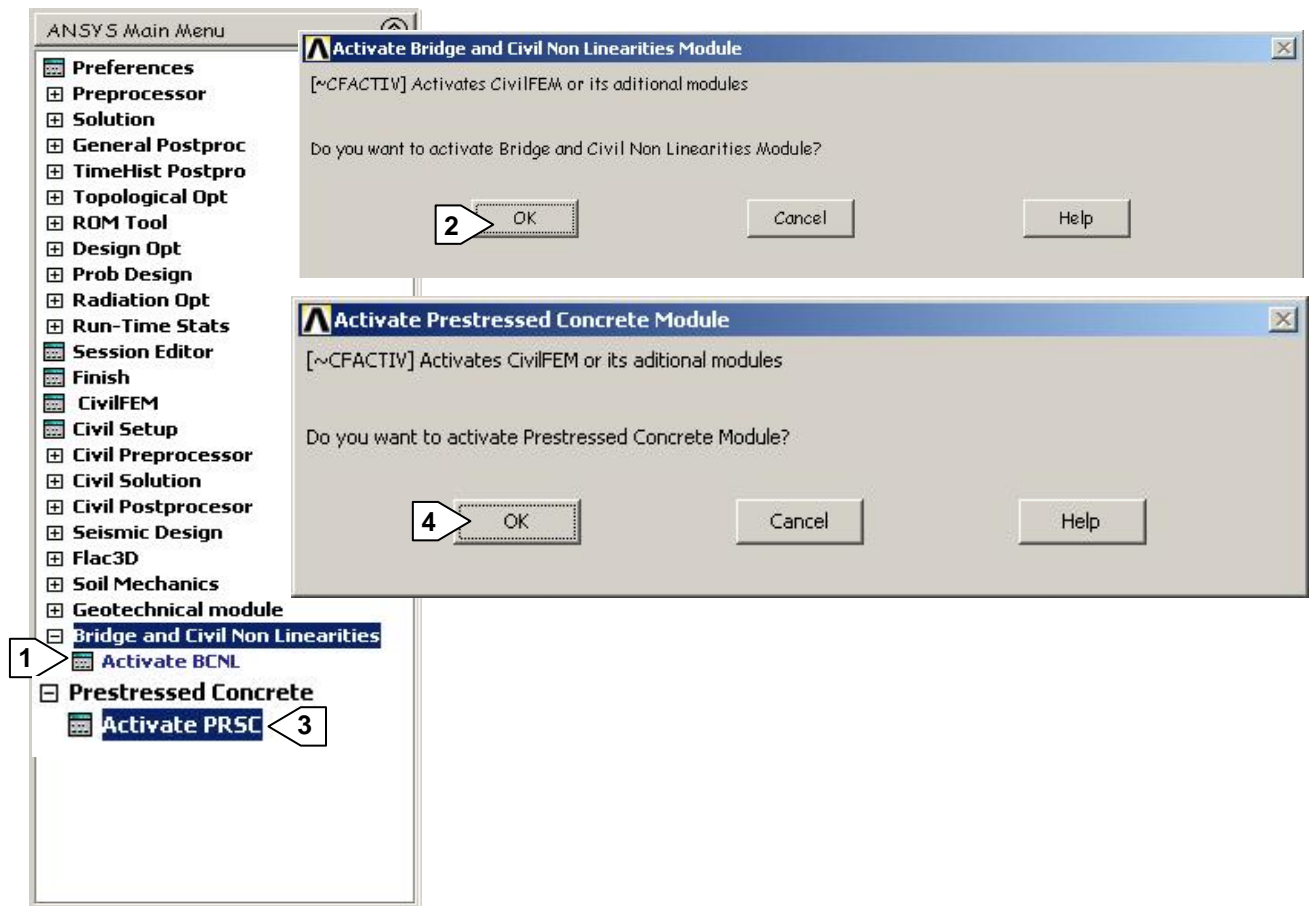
ANSYS Main Menu

Preferences
Preprocessor
Solution
General Postproc
TimeHist Postpro
Topological Opt
ROM Tool
Design Opt
Prob Design
Radiation Opt
Run-Time Stats
Session Editor
Finish
CivilFEM
Civil Setup
Civil Preprocessor
Civil Solution
Civil Postprocesor
Seismic Design
Flac3D
Soil Mechanics
Geotechnical module
Bridge and Civil Non Linearities
1 Activate BCNL
Prestressed Concrete
Activate PRSC 3

Activate Bridge and Civil Non Linearities Module

[~CFACTIV] Activates CivilFEM or its aditional modules

Do you want to activate Bridge and Civil Non Linearities Module?

2 OK Cancel Help

Activate Prestressed Concrete Module

[~CFACTIV] Activates CivilFEM or its aditional modules

Do you want to activate Prestressed Concrete Module?

4 OK Cancel Help